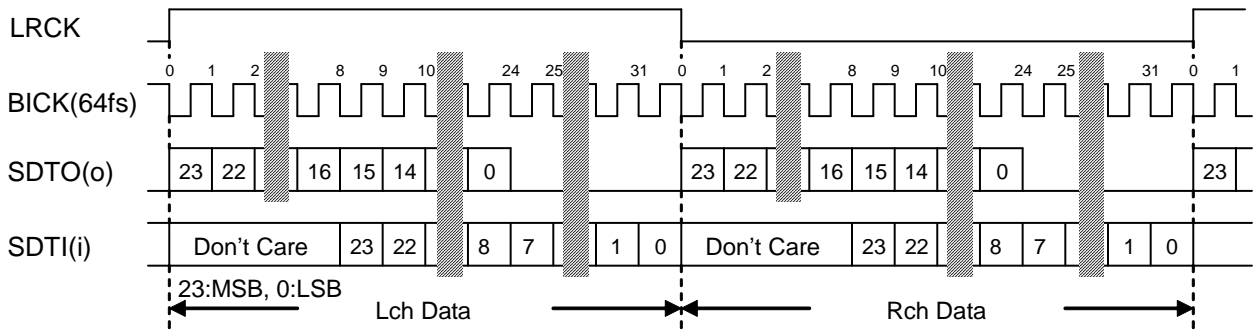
LRCK

0 1 2 8 9 10 24 25 31 0 1 2 8 9 10 24 25 31 0 1

BICK(64fs)

SDTO(o) 23 22 16 15 14 0 23 22 16 15 14 0 23

SDTI(i) Don't Care 23 22 8 7 1 0 Don't Care 23 22 8 7 1 0

23:MSB, 0:LSB

Lch Data

Rch Data